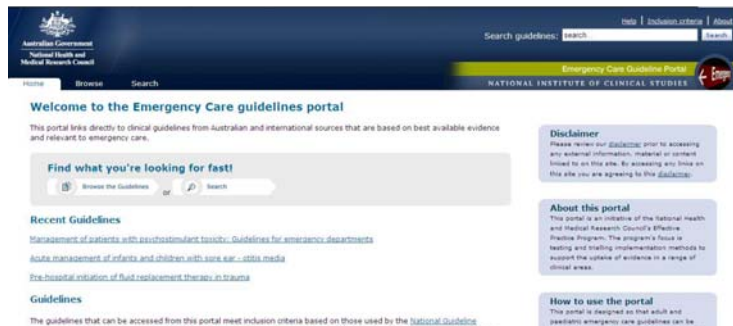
Australian Government
National Health and Medical Research Council

Help | Inclusion criteria | About

Search guidelines: search Search

Emergency Care Guideline Portal

NATIONAL INSTITUTE OF CLINICAL STUDIES

Home Browse Search

Welcome to the Emergency Care guidelines portal

This portal links directly to clinical guidelines from Australian and international sources that are based on best available evidence and relevant to emergency care.

Find what you're looking for fast!

Browse the Guidelines or Search

Recent Guidelines

Management of patients with psychostimulant toxicity: Guidelines for emergency departments

Acute management of infants and children with sore ear - otitis media

Pre-hospital initiation of fluid replacement therapy in trauma

Guidelines

The guidelines that can be accessed from this portal meet inclusion criteria based on those used by the National Guideline

Disclaimer
Please review our disclaimer prior to accessing any external information, material or content linked to on this site. By accessing any links on this site you are agreeing to this disclaimer.

About this portal
This portal is an initiative of the National Health and Medical Research Council's Effective Practice Program. The program's focus is testing and trialling implementation methods to support the uptake of evidence in a range of clinical areas.

How to use the portal
This portal is designed so that adult and paediatric emergency care guidelines can be